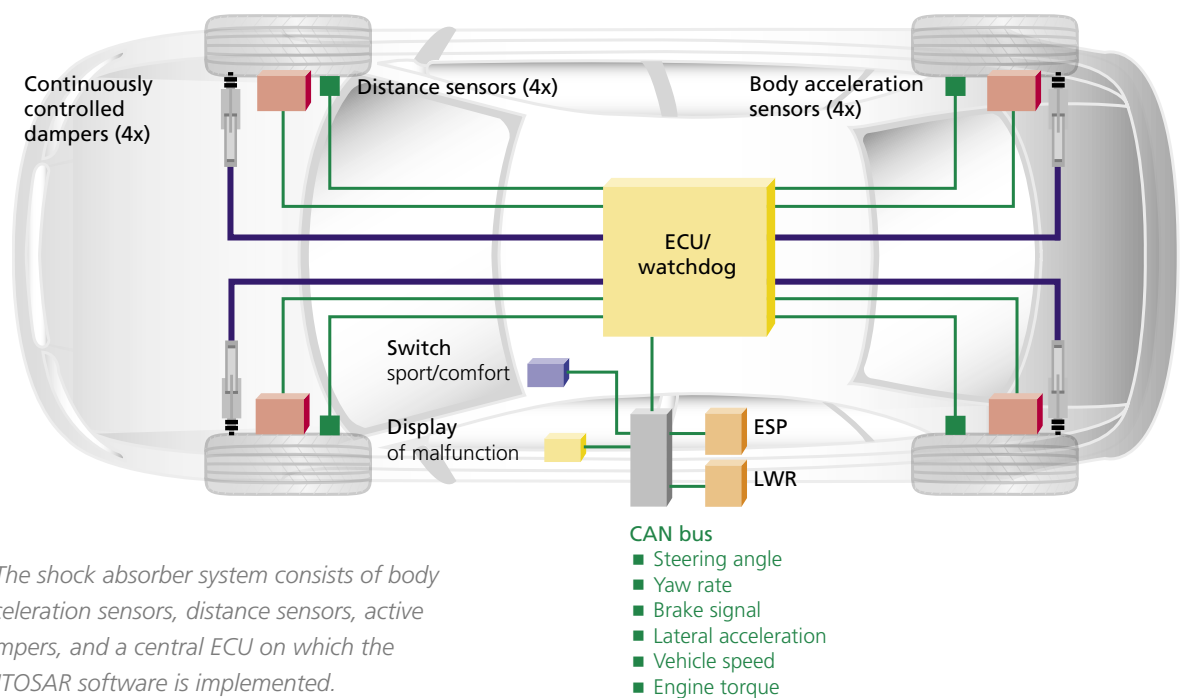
Continuously controlled dampers (4x)

Distance sensors (4x)

Body acceleration sensors (4x)

ECU/ watchdog

Switch sport/comfort

Display of malfunction

ESP

LWR

CAN bus
■ Steering angle
■ Yaw rate
■ Brake signal
■ Lateral acceleration
■ Vehicle speed
■ Engine torque

The shock absorber system consists of body eleration sensors, distance sensors, active mpers, and a central ECU on which the TOSAR software is implemented.